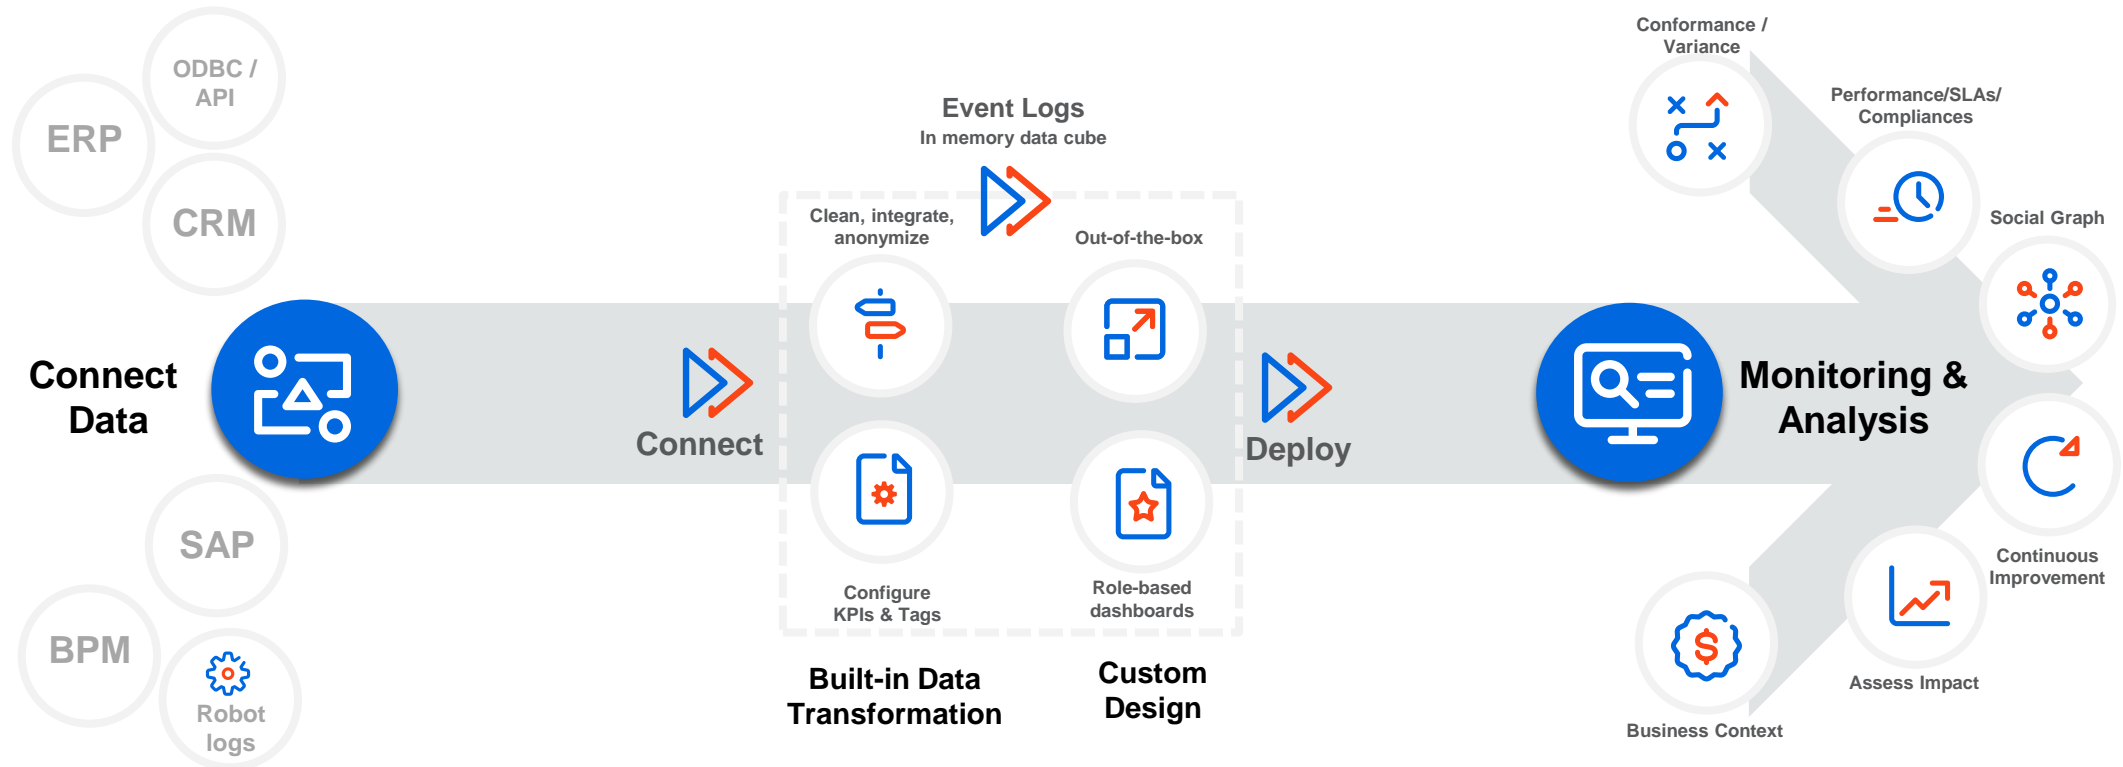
ODBC / API

ERP

CRM

Connect Data

SAP

BPM

Robot logs

Connect

Event Logs
In memory data cube

Clean, integrate, anonymize

Out-of-the-box

Configure KPIs & Tags

Role-based dashboards

Built-in Data Transformation

Custom Design

Deploy

Monitoring & Analysis

Conformance / Variance

Performance/SLAs/ Compliances

Social Graph

Continuous Improvement

Assess Impact

Business Context